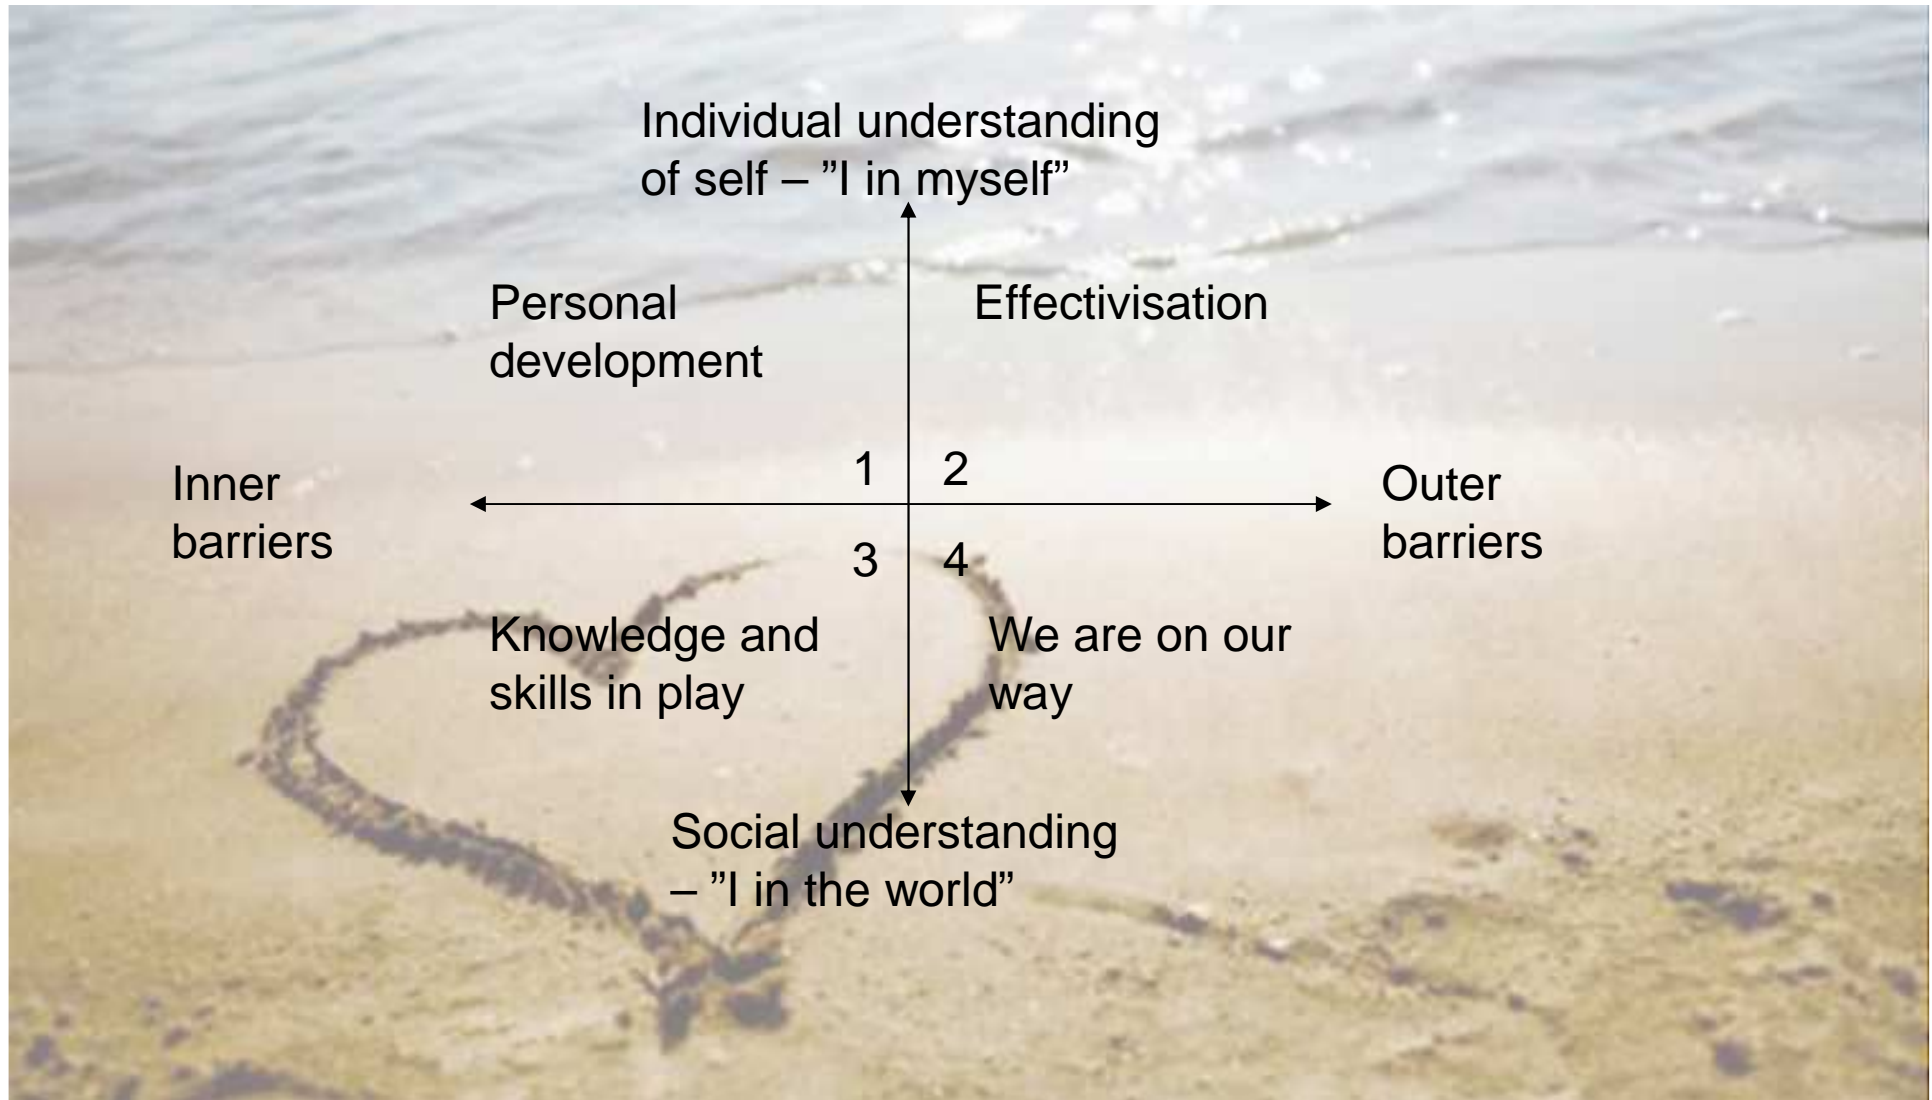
Individual understanding of self – ”I in myself”

Personal development

Effectivisation

Inner barriers

1

2

Outer barriers

3

4

Knowledge and skills in play

We are on our way

Social understanding – ”I in the world”